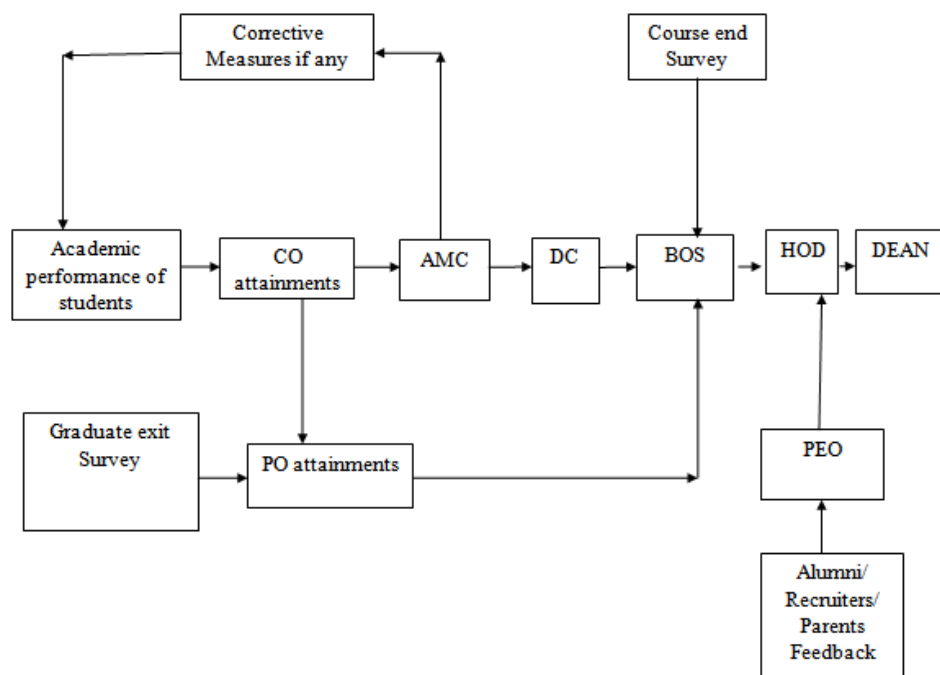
Corrective Measures if any

Course end Survey

Academic performance of students

CO attainments

AMC

DC

BOS

HOD

DEAN

Graduate exit Survey

PO attainments

PEO

Alumni/ Recruiters/ Parents Feedback